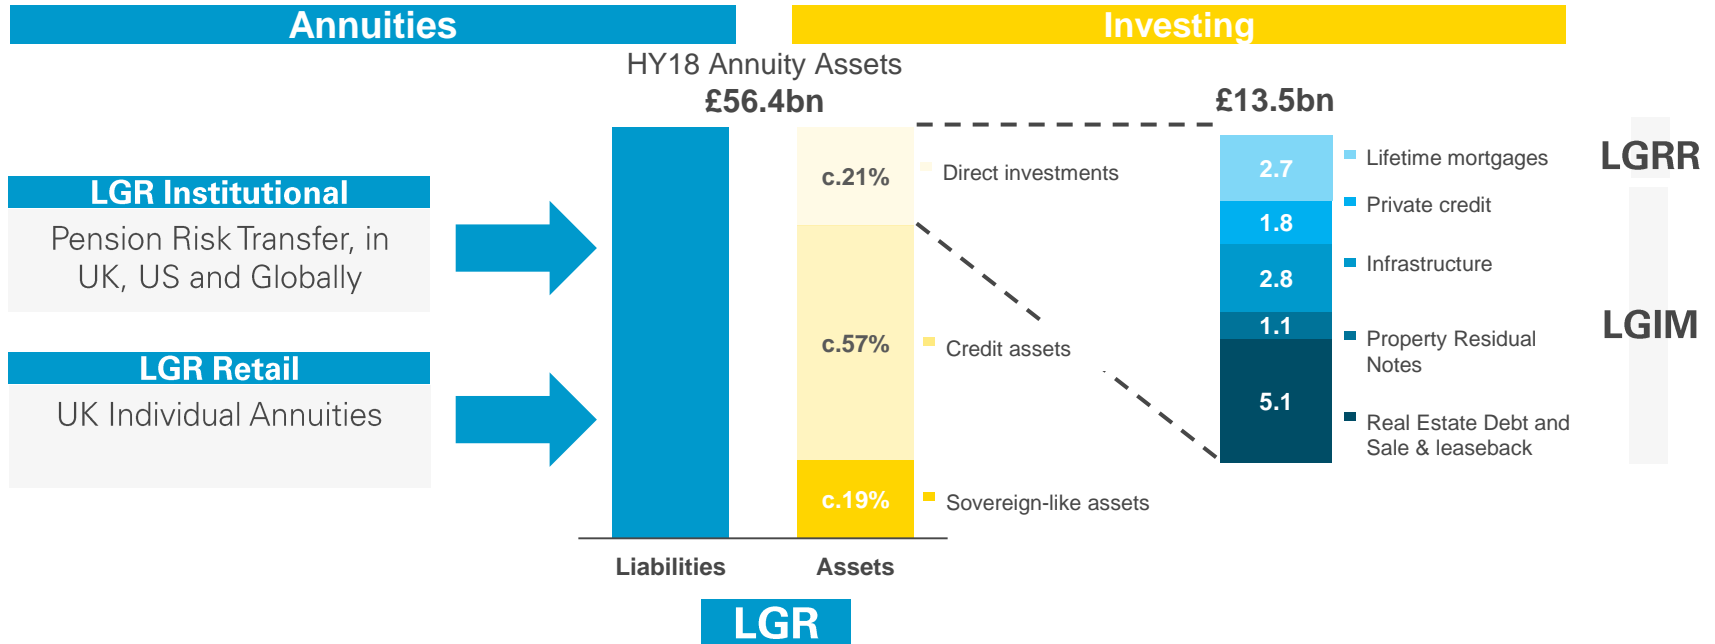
Annuities

Investing

HY18 Annuity Assets
£56.4bn

£13.5bn

LGR Institutional
Pension Risk Transfer, in UK, US and Globally

LGR Retail
UK Individual Annuities

c.21%
Direct investments

c.57%
Credit assets

c.19%
Sovereign-like assets

Liabilities
Assets

LGR

2.7
Lifetime mortgages
1.8
Private credit
2.8
Infrastructure
1.1
Property Residual Notes
5.1
Real Estate Debt and Sale & leaseback

LGRR

LGIM